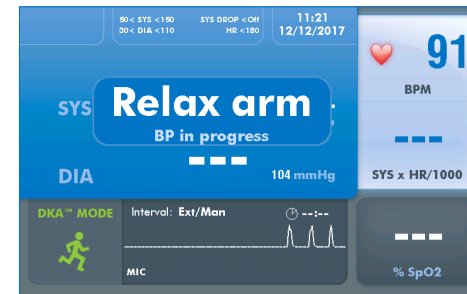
50< SYS <150
30< DIA <110

SYS DROP < Off
HR < 180

11:21
12/12/2017

91

BPM

SYS

Relax arm

BP in progress

---

---

DIA

104 mmHg

SYS x HR/1000

DKA™ MODE

Interval: Ext/Man

--:--

MIC

---

% SpO2